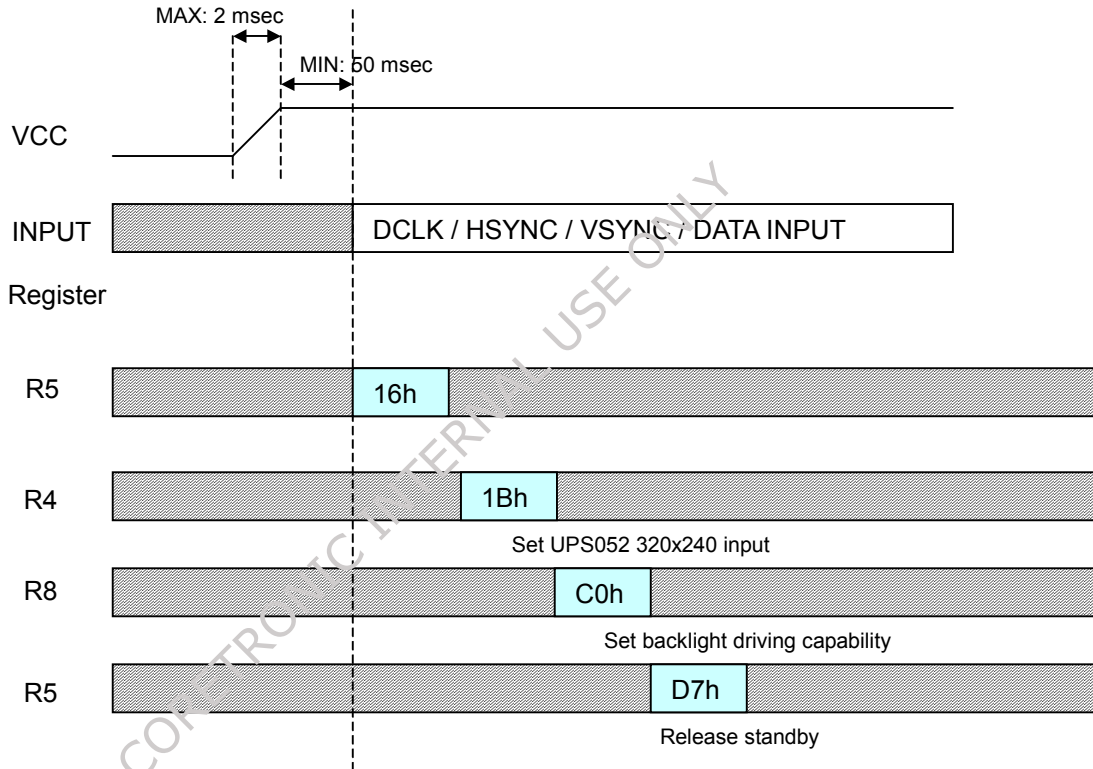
MAX: 2 msec

MIN: 50 msec

VCC

INPUT

DCLK / HSYNC / VSYNC / DATA INPUT

Register

R5

16h

R4

1Bh

Set UPS052 320x240 input

R8

C0h

Set backlight driving capability

R5

D7h

Release standby

CORETRONIC INTERNAL USE ONLY